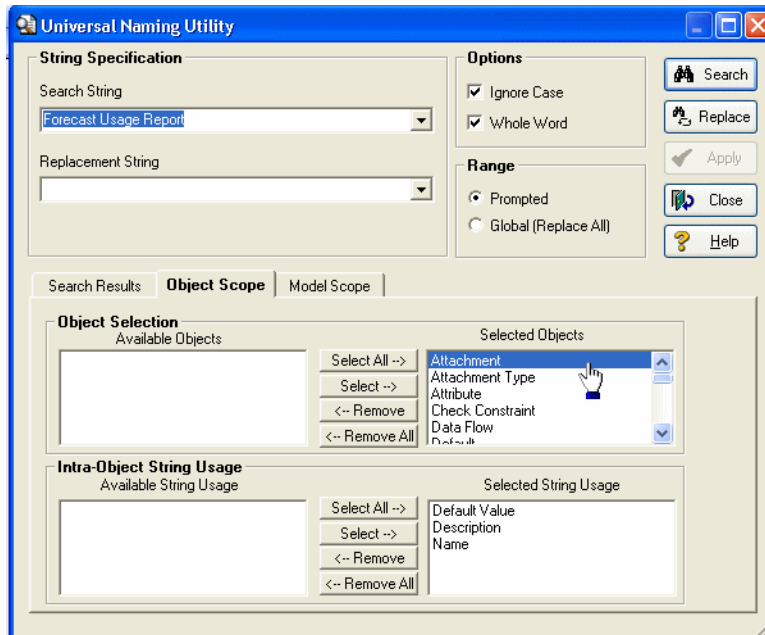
Universal Naming Utility

String Specification

Search String

Forecast Usage Report

Replacement String

Options

Ignore Case

Whole Word

Range

Prompted

Global (Replace All)

Search

Replace

Apply

Close

Help

Search Results

Object Scope

Model Scope

Object Selection

Available Objects

Selected Objects

Select All -->

Select -->

<-- Remove

<-- Remove All

Attachment
Attachment Type
Attribute
Check Constraint
Data Flow
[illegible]

Intra-Object String Usage

Available String Usage

Selected String Usage

Select All -->

Select -->

<-- Remove

<-- Remove All

Default Value
Description
Name